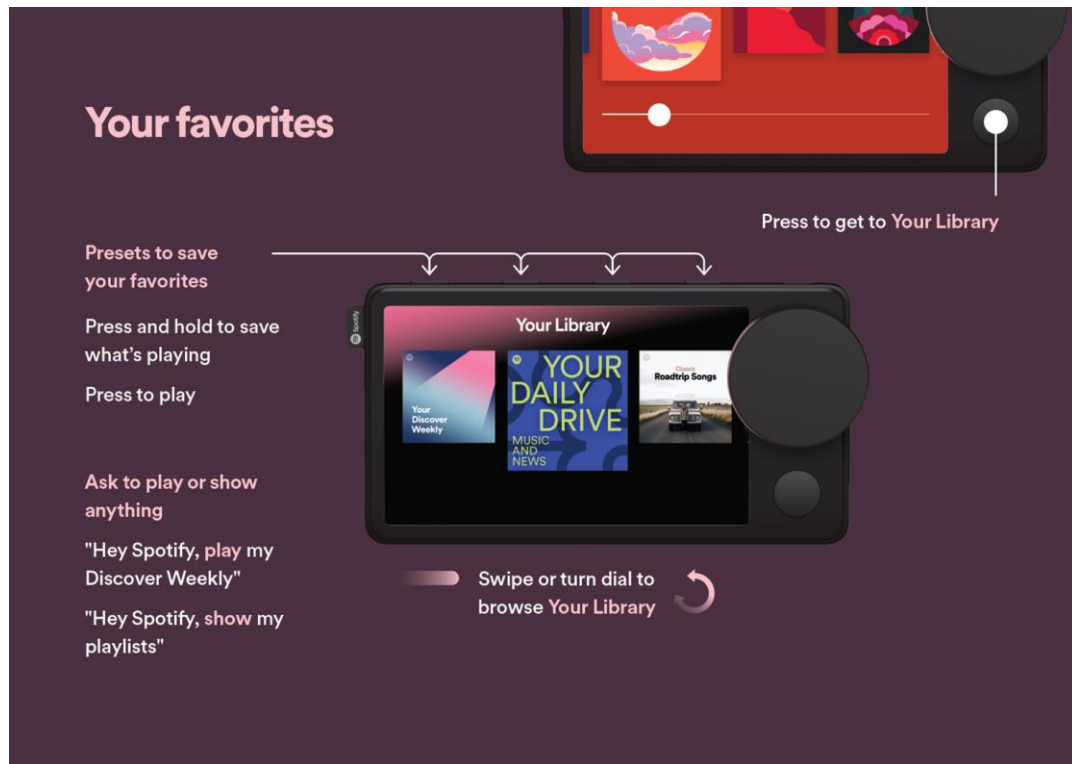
Your favorites

Press to get to Your Library

Presets to save your favorites

Press and hold to save what's playing

Press to play

Spotify

Your Library

Your Discover Weekly

YOUR DAILY DRIVE

MUSIC AND NEWS

Classic Roadtrip Songs

Ask to play or show anything

"Hey Spotify, play my Discover Weekly"

"Hey Spotify, show my playlists"

Swipe or turn dial to browse Your Library